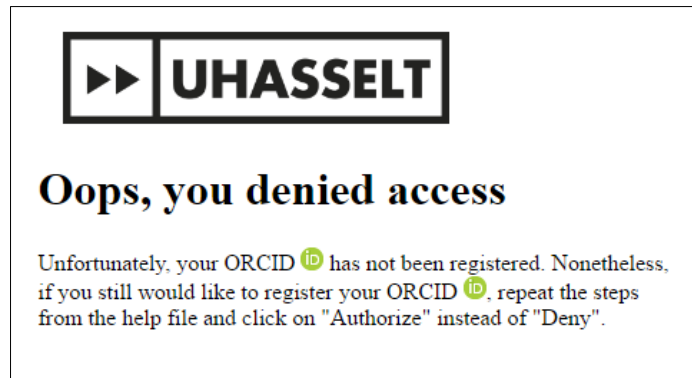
UHASSELT

Oops, you denied access

Unfortunately, your ORCID iD has not been registered. Nonetheless, if you still would like to register your ORCID iD, repeat the steps from the help file and click on "Authorize" instead of "Deny".